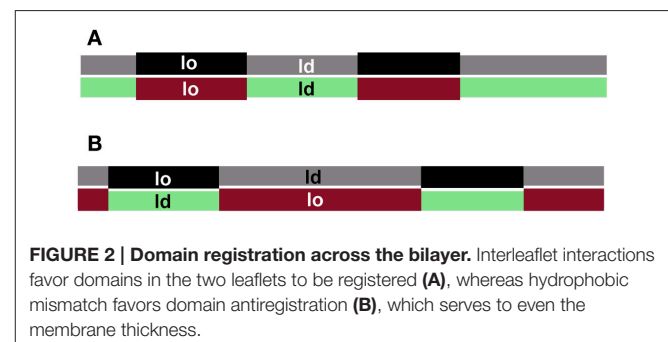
A

lo
ld
lo
ld

B

lo
ld
ld
lo

**FIGURE 2 | Domain registration across the bilayer.** Interleaflet interactions favor domains in the two leaflets to be registered **(A)**, whereas hydrophobic mismatch favors domain antiregistration **(B)**, which serves to even the membrane thickness.